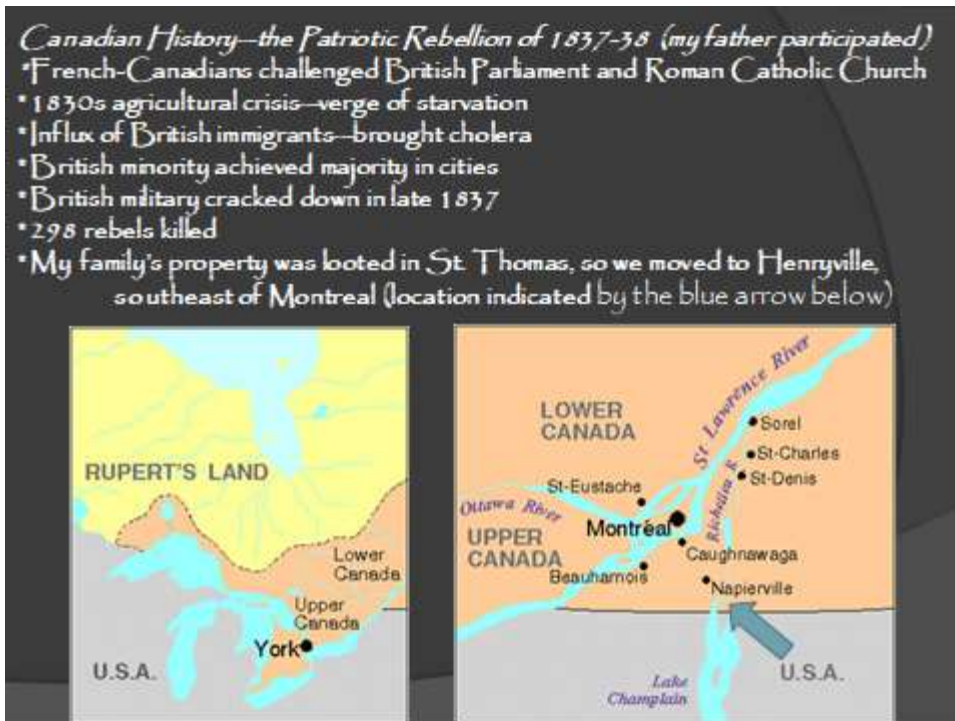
Canadian History—the Patriotic Rebellion of 1837-38 (my father participated)

• French-Canadians challenged British Parliament and Roman Catholic Church
• 1830s agricultural crisis—verge of starvation
• Influx of British immigrants--brought cholera
• British minority achieved majority in cities
• British military cracked down in late 1837
• 298 rebels killed
• My family's property was looted in St. Thomas, so we moved to Henryville, southeast of Montreal (location indicated by the blue arrow below)

RUPERT'S LAND
Lower Canada
Upper Canada
York
U.S.A.

LOWER CANADA
St. Lawrence River
Sorel
St-Charles
St-Denis
St-Eustache
Ottawa River
Richelieu R.
UPPER CANADA
Montréal
Caughnawaga
Beauharnois
Napierville
U.S.A.
Lake Champlain